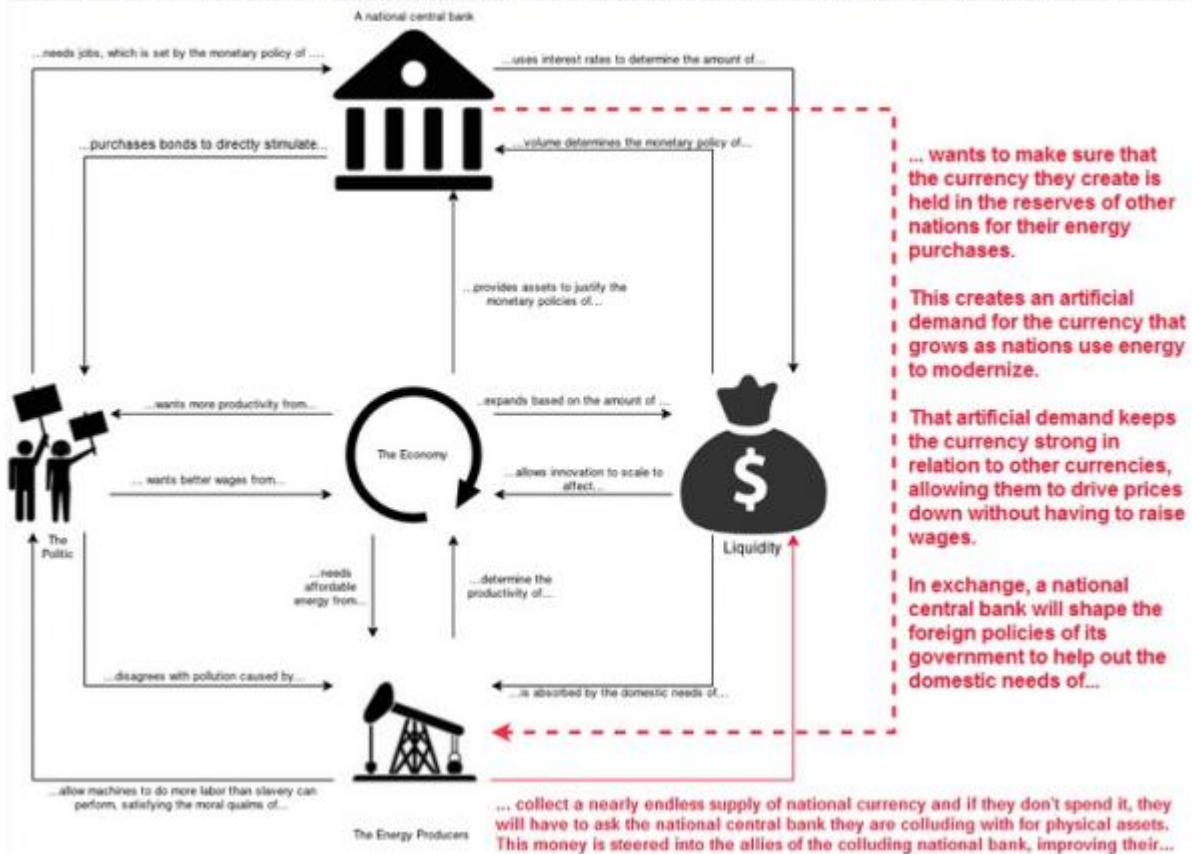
A national central bank

...needs jobs, which is set by the monetary policy of ....

...uses interest rates to determine the amount of...

...purchases bonds to directly stimulate...

...volume determines the monetary policy of...

... wants to make sure that the currency they create is held in the reserves of other nations for their energy purchases.

This creates an artificial demand for the currency that grows as nations use energy to modernize.

That artificial demand keeps the currency strong in relation to other currencies, allowing them to drive prices down without having to raise wages.

In exchange, a national central bank will shape the foreign policies of its government to help out the domestic needs of...

...provides assets to justify the monetary policies of...

...wants more productivity from...

...expands based on the amount of ...

The Economy

... wants better wages from...

...allows innovation to scale to affect...

The Politic

Liquidity

...needs affordable energy from...

...determine the productivity of...

...disagrees with pollution caused by...

...is absorbed by the domestic needs of...

...allow machines to do more labor than slavery can perform, satisfying the moral qualms of...

The Energy Producers

... collect a nearly endless supply of national currency and if they don't spend it, they will have to ask the national central bank they are colluding with for physical assets. This money is steered into the allies of the colluding national bank, improving their...